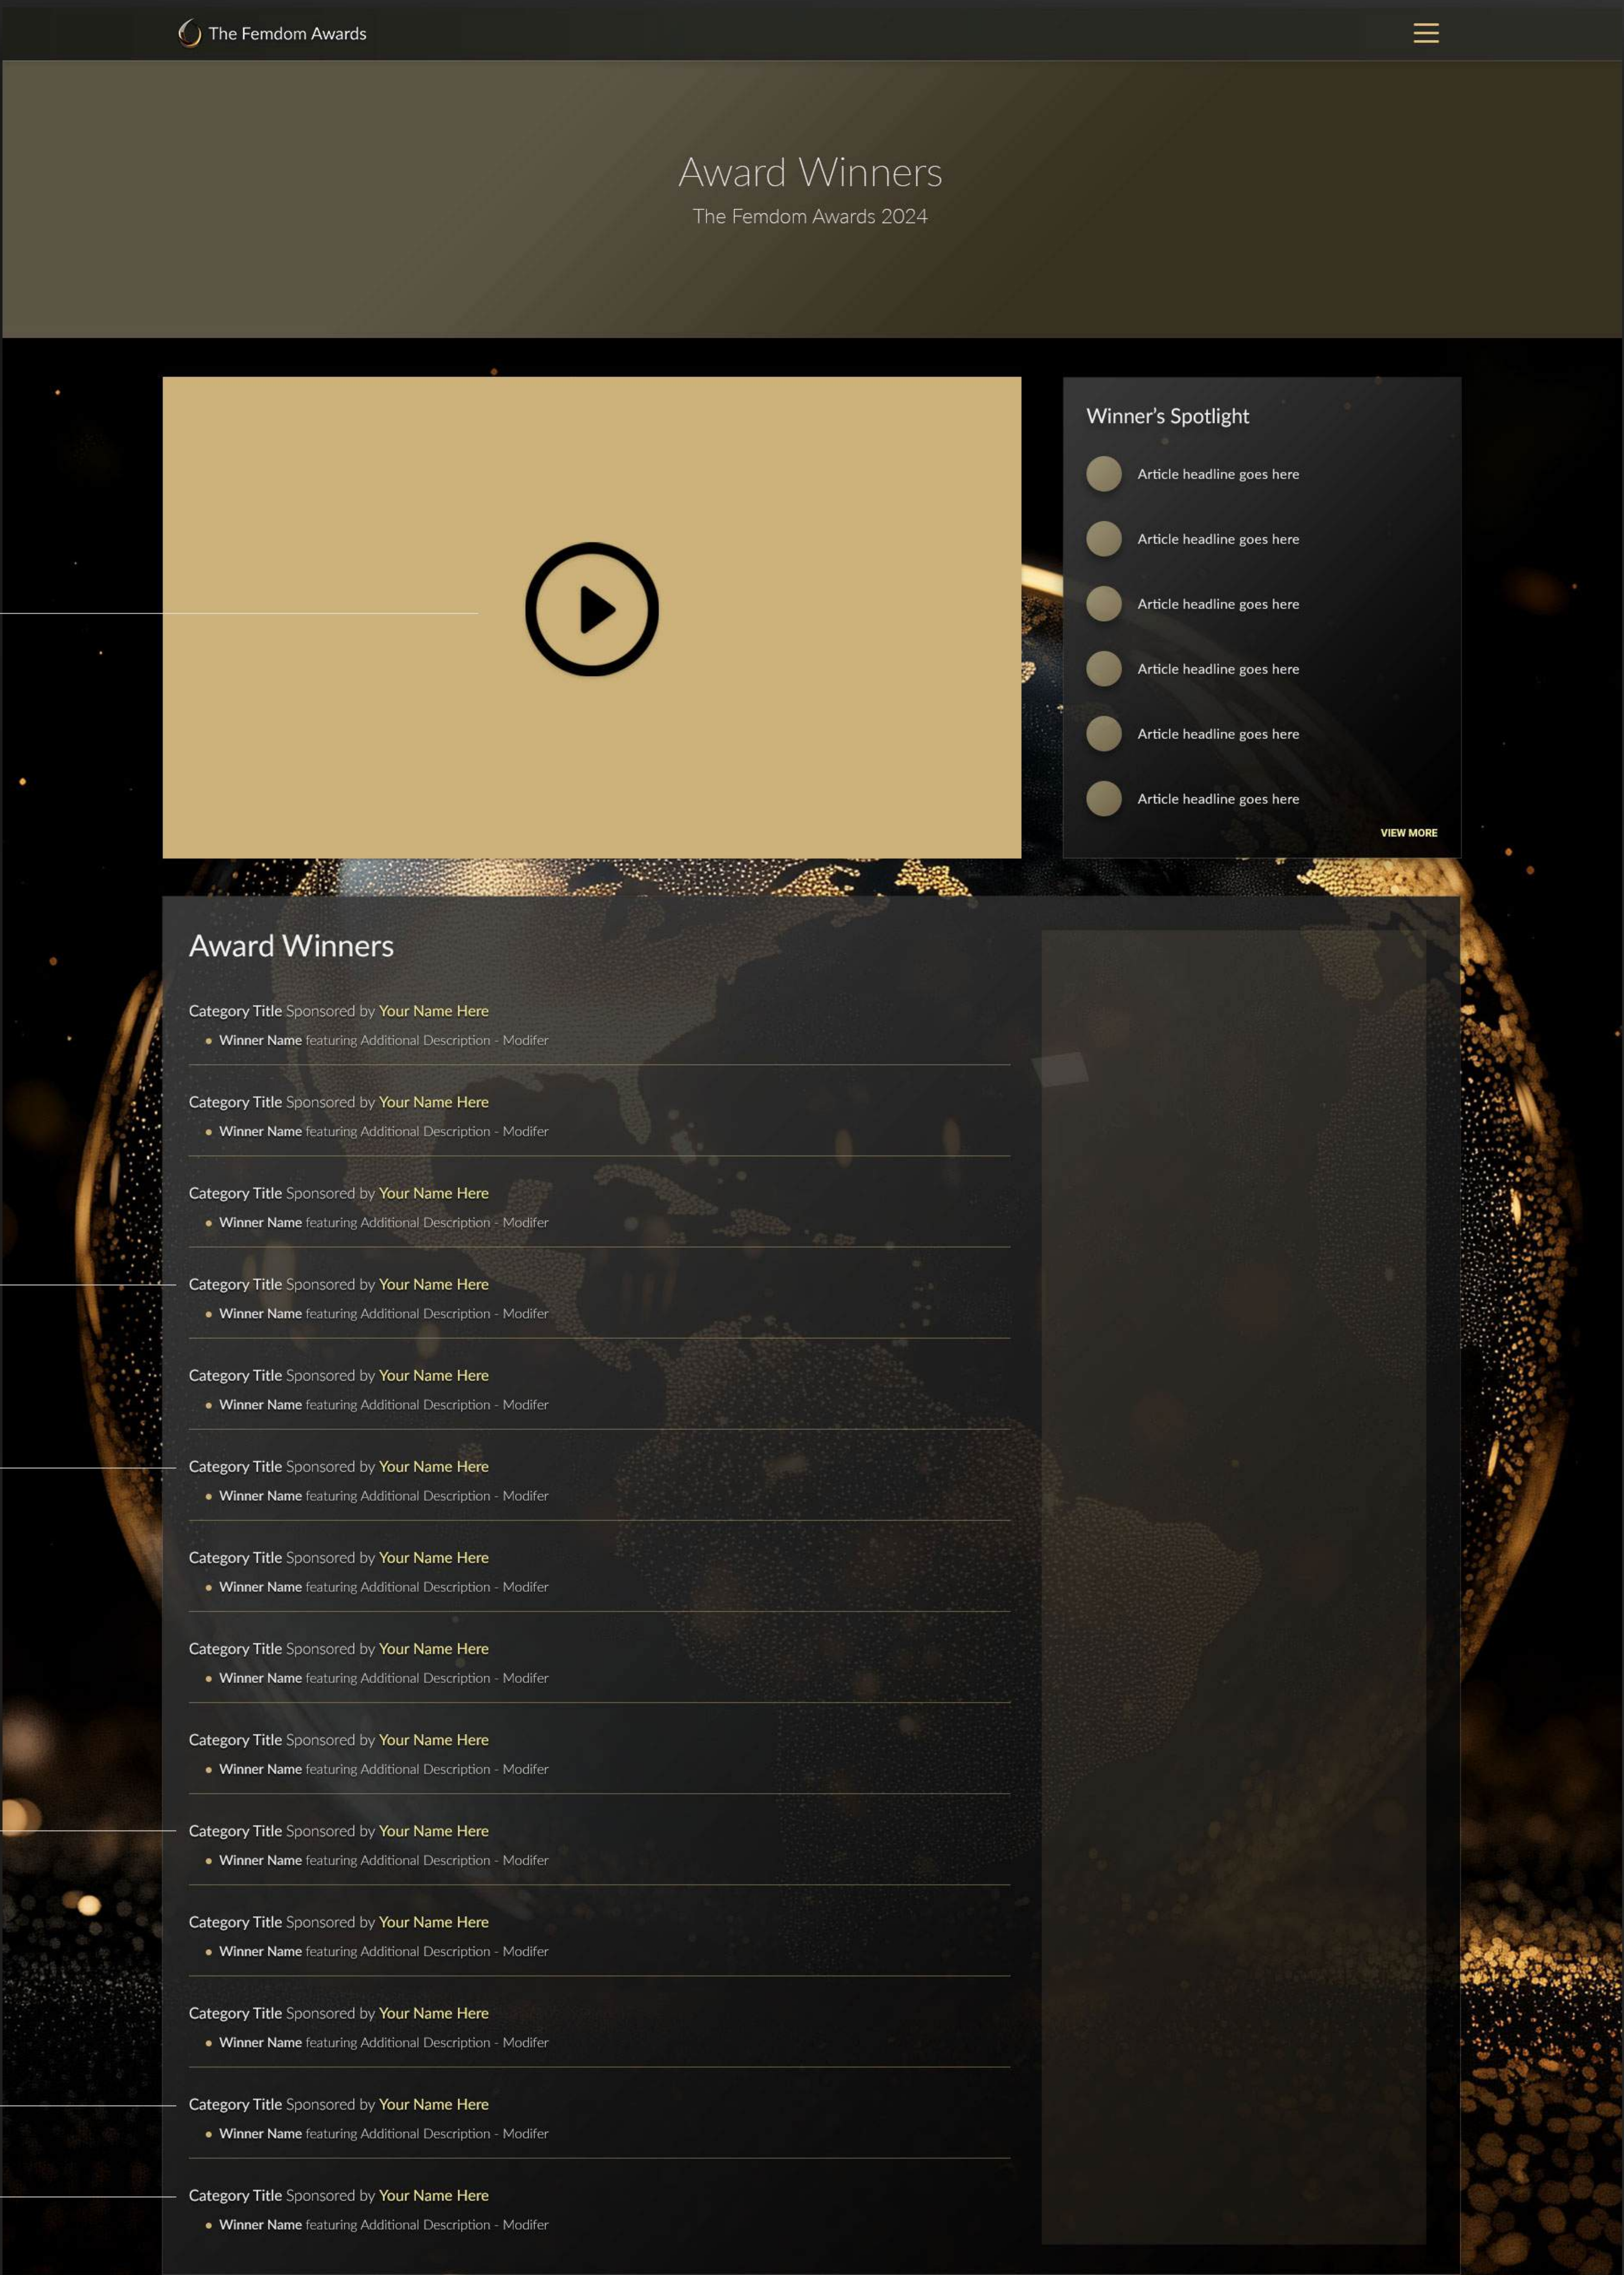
The Femdom Awards

Award Winners

The Femdom Awards 2024

Winner's Spotlight

Article headline goes here

Article headline goes here

Article headline goes here

Article headline goes here

Article headline goes here

Article headline goes here

VIEW MORE

Award Winners

Category Title Sponsored by Your Name Here
- Winner Name featuring Additional Description - Modifer

Category Title Sponsored by Your Name Here
- Winner Name featuring Additional Description - Modifer

Category Title Sponsored by Your Name Here
- Winner Name featuring Additional Description - Modifer

Category Title Sponsored by Your Name Here
- Winner Name featuring Additional Description - Modifer

Category Title Sponsored by Your Name Here
- Winner Name featuring Additional Description - Modifer

Category Title Sponsored by Your Name Here
- Winner Name featuring Additional Description - Modifer

Category Title Sponsored by Your Name Here
- Winner Name featuring Additional Description - Modifer

Category Title Sponsored by Your Name Here
- Winner Name featuring Additional Description - Modifer

Category Title Sponsored by Your Name Here
- Winner Name featuring Additional Description - Modifer

Category Title Sponsored by Your Name Here
- Winner Name featuring Additional Description - Modifer

Category Title Sponsored by Your Name Here
- Winner Name featuring Additional Description - Modifer

Category Title Sponsored by Your Name Here
- Winner Name featuring Additional Description - Modifer

Category Title Sponsored by Your Name Here
- Winner Name featuring Additional Description - Modifer

Category Title Sponsored by Your Name Here
- Winner Name featuring Additional Description - Modifer